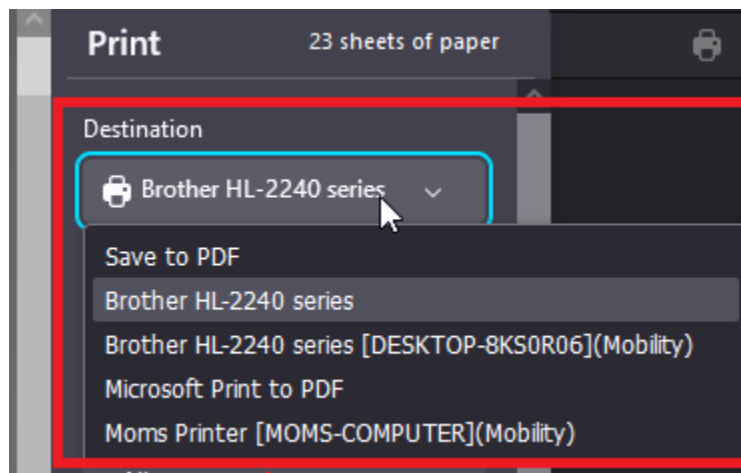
Print

23 sheets of paper

Destination

Brother HL-2240 series

Save to PDF

Brother HL-2240 series

Brother HL-2240 series [DESKTOP-8KS0R06](Mobility)

Microsoft Print to PDF

Moms Printer [MOMS-COMPUTER](Mobility)